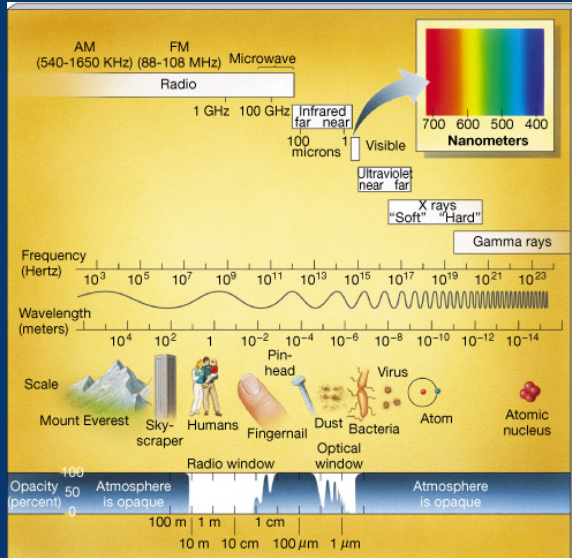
AM
(540-1650 KHz)

FM
(88-108 MHz)

Microwave

Radio

1 GHz 100 GHz

Infrared
far near

100 microns 1

Visible

700 600 500 400
Nanometers

Ultraviolet
near far

X rays
"Soft" "Hard"

Gamma rays

Frequency (Hertz)

$10^3$ $10^5$ $10^7$ $10^9$ $10^{11}$ $10^{13}$ $10^{15}$ $10^{17}$ $10^{19}$ $10^{21}$ $10^{23}$

Wavelength (meters)

$10^4$ $10^2$ 1 $10^{-2}$ $10^{-4}$ $10^{-6}$ $10^{-8}$ $10^{-10}$ $10^{-12}$ $10^{-14}$

Scale

Mount Everest

Sky-scraper

Humans

Fingernail

Pin-head

Dust

Bacteria

Virus

Atom

Atomic nucleus

Optical window

Radio window

Opacity (percent)

100
50
0

Atmosphere is opaque

Atmosphere is opaque

100 m 1 m 1 cm

10 m 10 cm 100 $\mu$m 1 $\mu$m